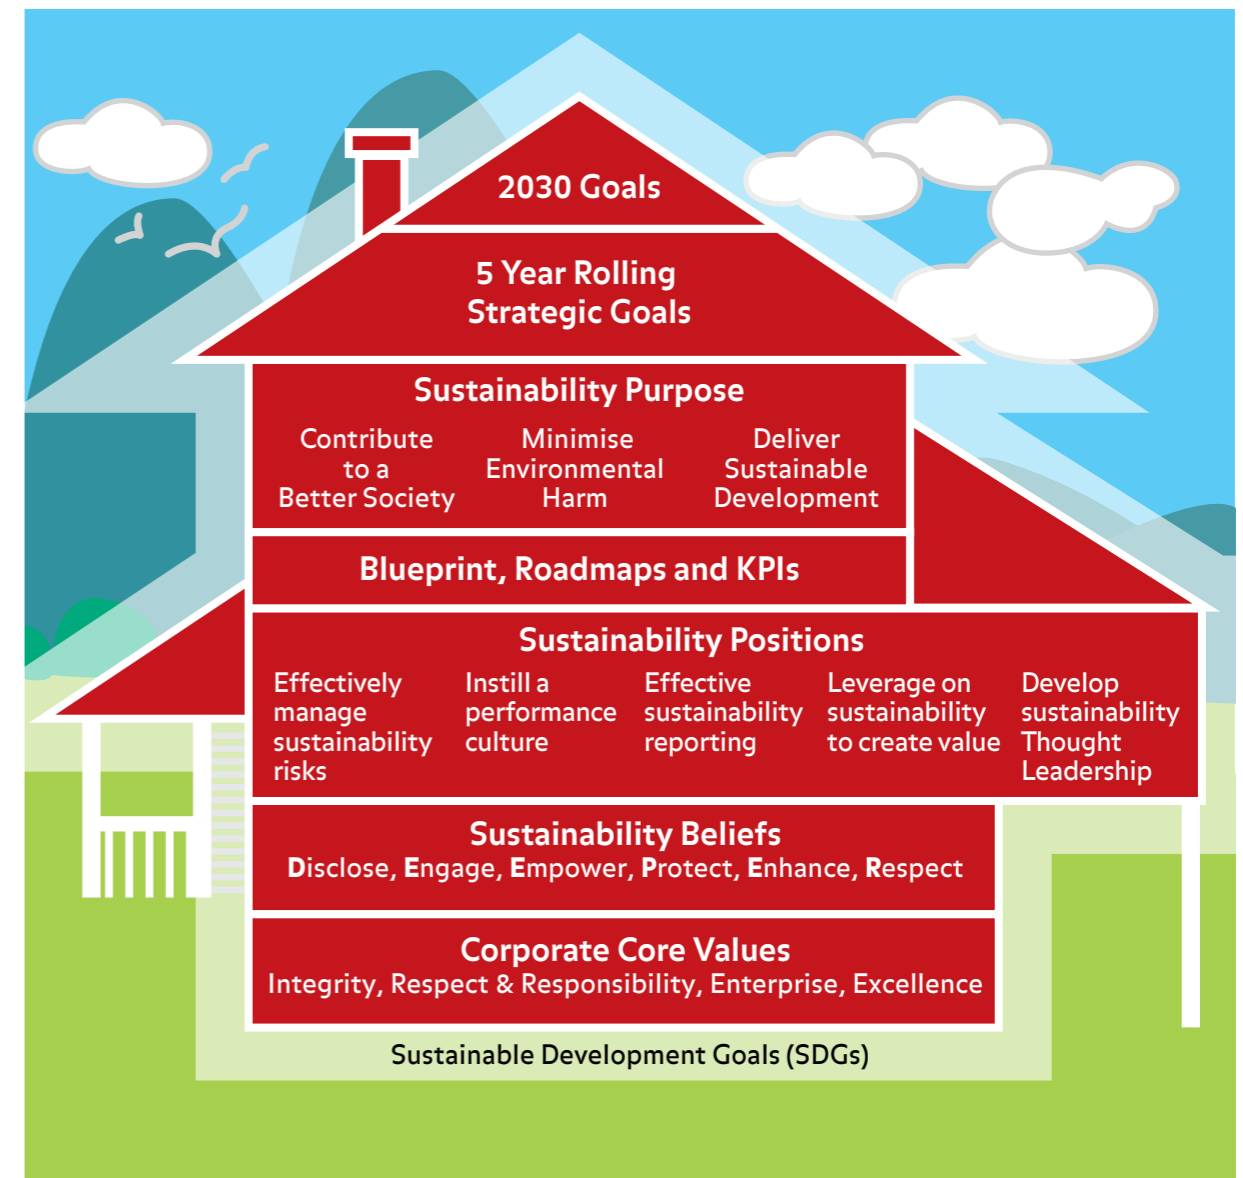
2030 Goals

5 Year Rolling Strategic Goals

Sustainability Purpose

Contribute to a Better Society

Minimise Environmental Harm

Deliver Sustainable Development

Blueprint, Roadmaps and KPIs

Sustainability Positions

Effectively manage sustainability risks

Instill a performance culture

Effective sustainability reporting

Leverage on sustainability to create value

Develop sustainability Thought Leadership

Sustainability Beliefs
Disclose, Engage, Empower, Protect, Enhance, Respect

Corporate Core Values
Integrity, Respect & Responsibility, Enterprise, Excellence

Sustainable Development Goals (SDGs)